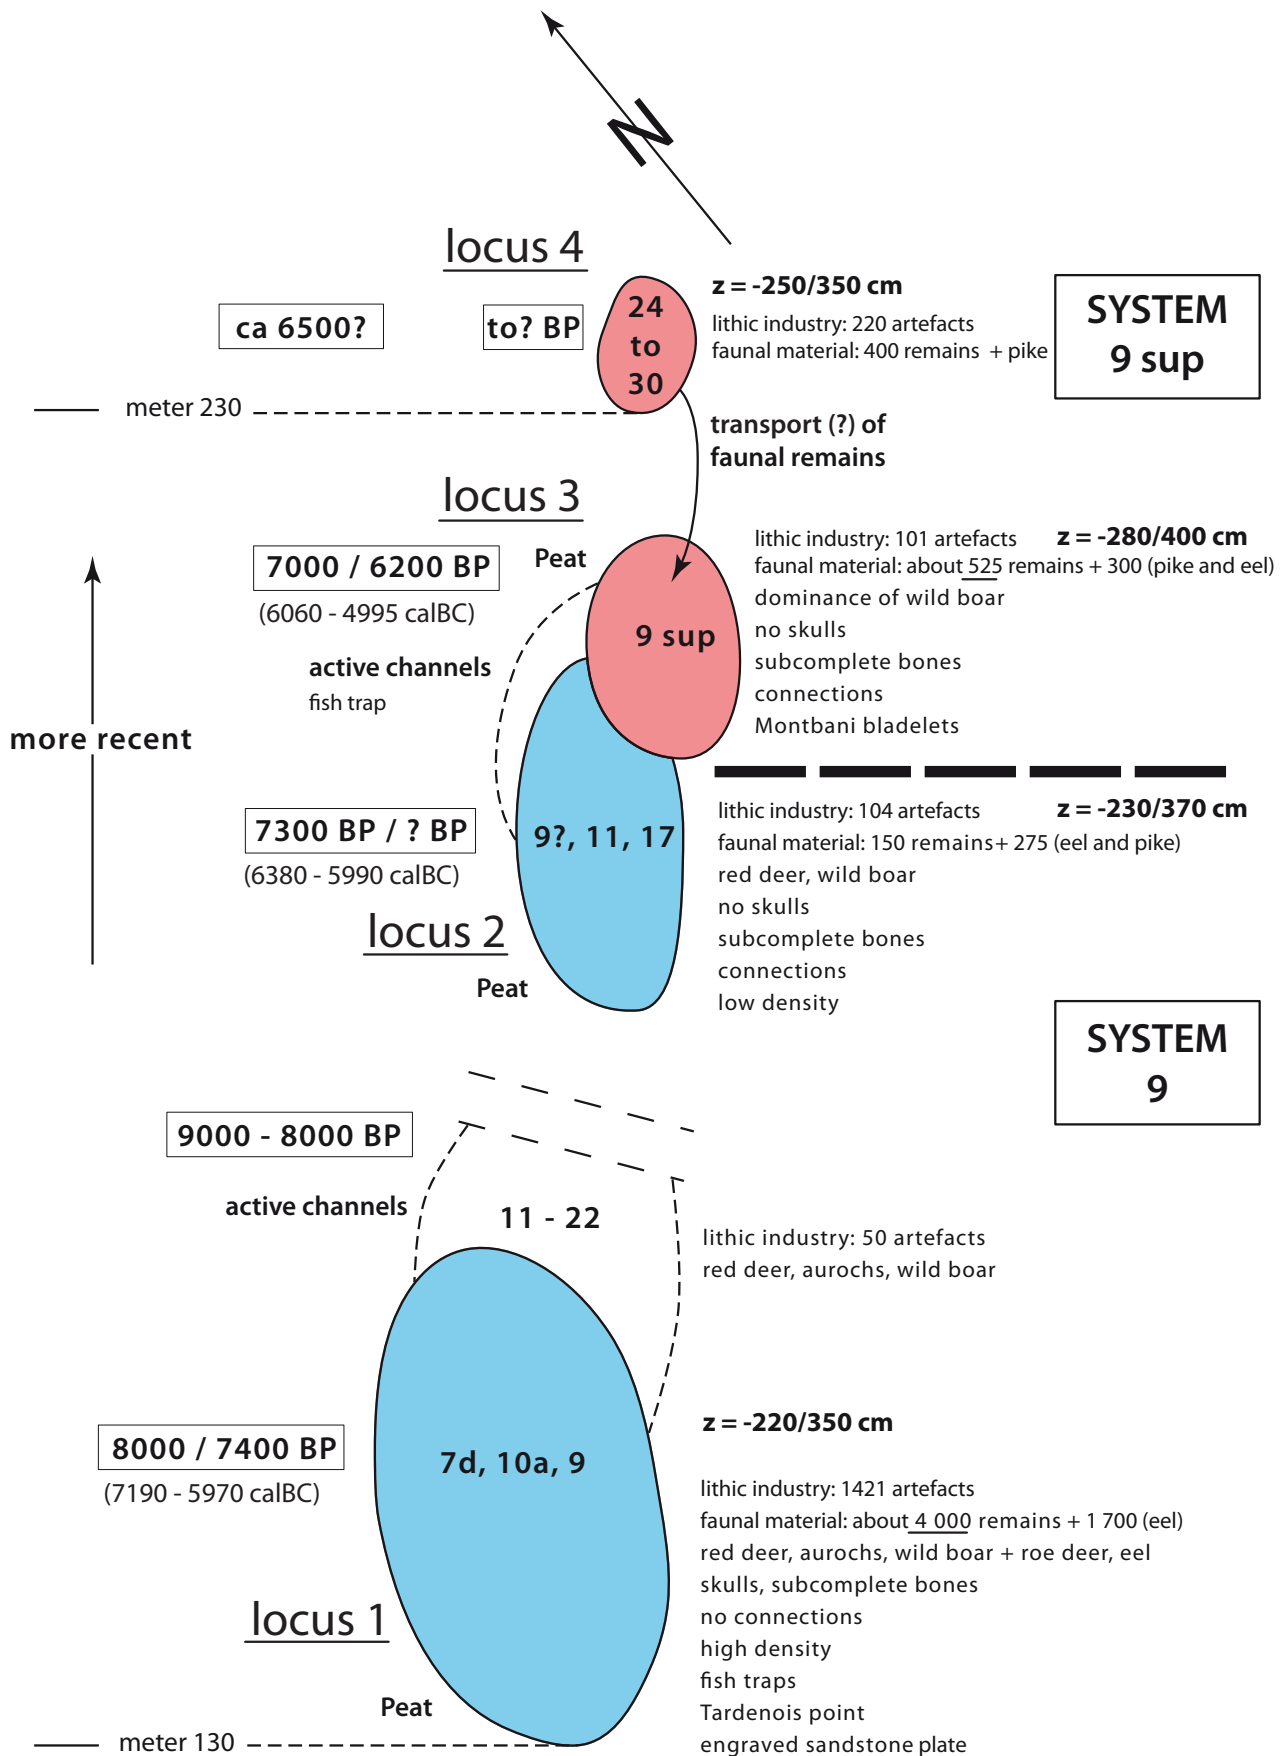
N

locus 4

ca 6500?

to? BP

24 to 30

z = -250/350 cm
lithic industry: 220 artefacts
faunal material: 400 remains + pike

SYSTEM 9 sup

meter 230

transport (?) of faunal remains

locus 3

7000 / 6200 BP
(6060 - 4995 calBC)

Peat

lithic industry: 101 artefacts
z = -280/400 cm
faunal material: about 525 remains + 300 (pike and eel)
dominance of wild boar
no skulls
subcomplete bones
connections
Montbani bladelets

9 sup

active channels
fish trap

more recent

7300 BP / ? BP
(6380 - 5990 calBC)

9?, 11, 17

lithic industry: 104 artefacts
z = -230/370 cm
faunal material: 150 remains+ 275 (eel and pike)
red deer, wild boar
no skulls
subcomplete bones
connections
low density

locus 2

Peat

SYSTEM 9

9000 - 8000 BP

active channels

11 - 22

lithic industry: 50 artefacts
red deer, aurochs, wild boar

z = -220/350 cm

8000 / 7400 BP
(7190 - 5970 calBC)

7d, 10a, 9

lithic industry: 1421 artefacts
faunal material: about 4 000 remains + 1 700 (eel)
red deer, aurochs, wild boar + roe deer, eel
skulls, subcomplete bones
no connections
high density
fish traps
Tardenois point
engraved sandstone plate

locus 1

Peat

meter 130